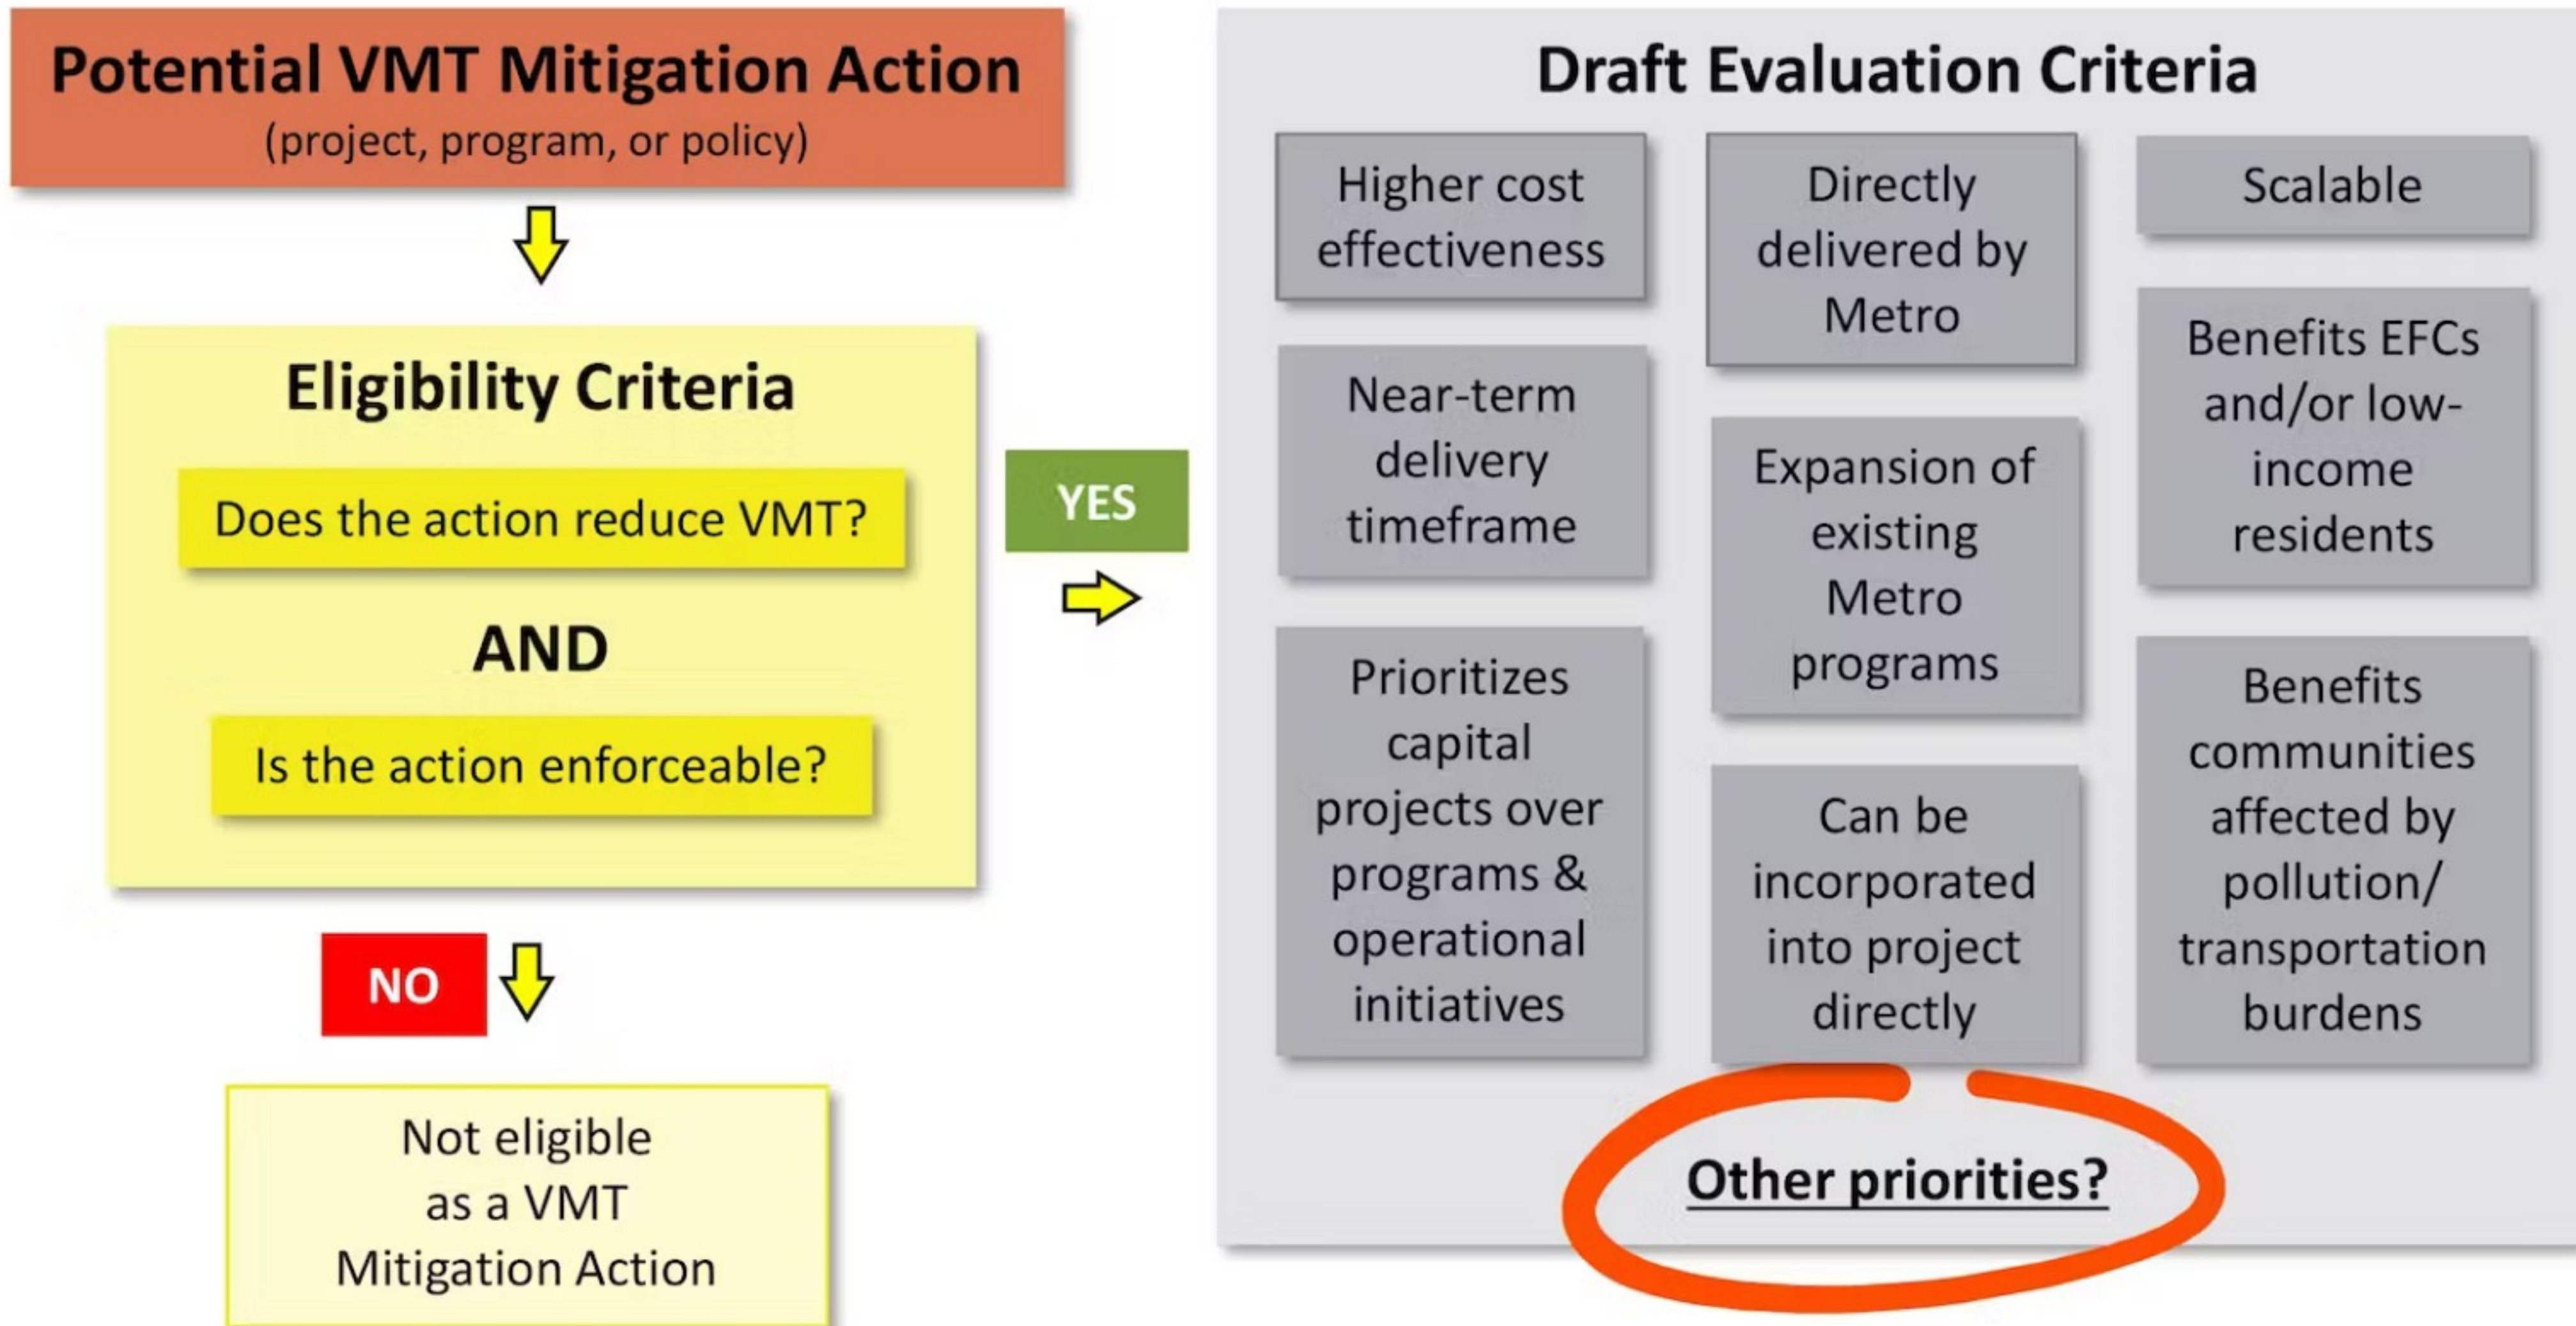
Potential VMT Mitigation Action
(project, program, or policy)

Eligibility Criteria

Does the action reduce VMT?

AND

Is the action enforceable?

NO

Not eligible as a VMT Mitigation Action

YES

Draft Evaluation Criteria

Higher cost effectiveness

Near-term delivery timeframe

Prioritizes capital projects over programs & operational initiatives

Directly delivered by Metro

Expansion of existing Metro programs

Can be incorporated into project directly

Scalable

Benefits EFCs and/or low-income residents

Benefits communities affected by pollution/ transportation burdens

Other priorities?